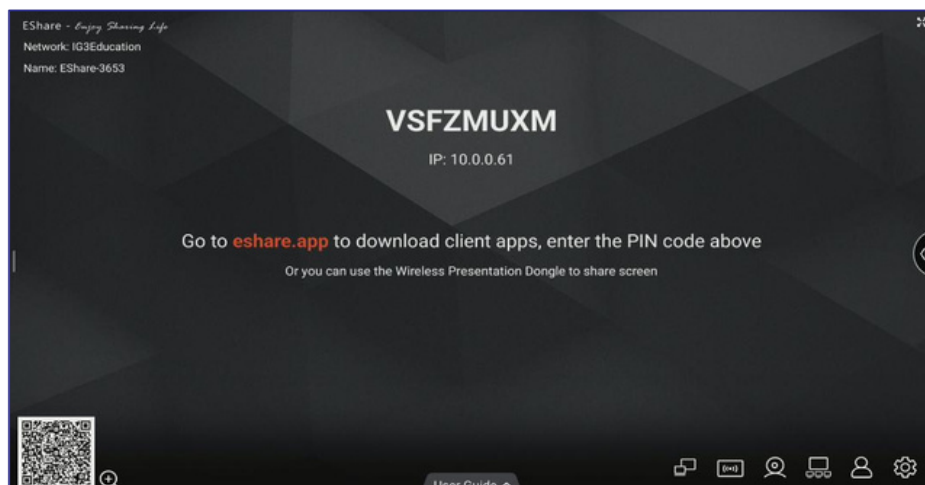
EShare - Enjoy Sharing Life
Network: IG3Education
Name: EShare-3653

VSFZMUXM

IP: 10.0.0.61

Go to eshare.app to download client apps, enter the PIN code above

Or you can use the Wireless Presentation Dongle to share screen

User Guide